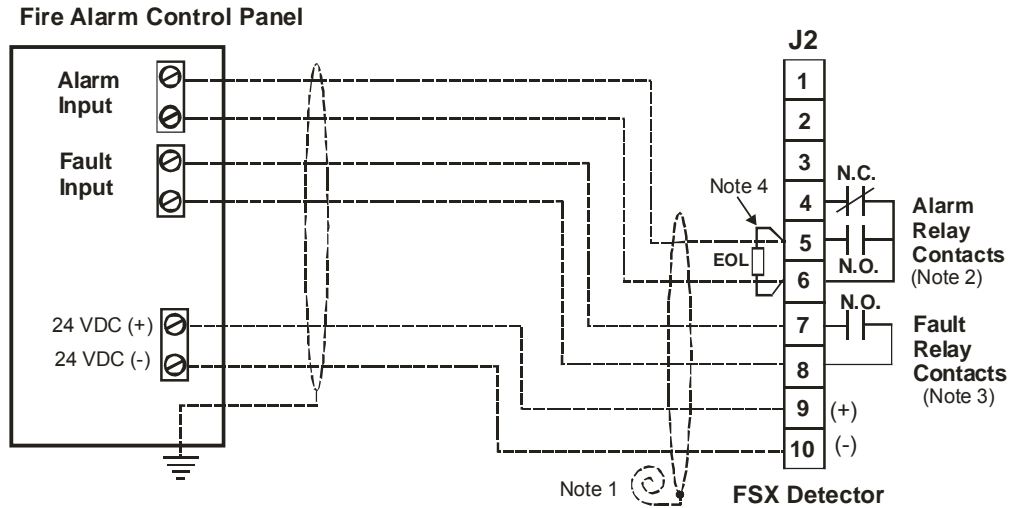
Fire Alarm Control Panel

Alarm Input

Fault Input

24 VDC (+)

24 VDC (-)

J2

1
2
3
4
5
6
7
8
9
10

N.C.

N.O.

N.O.

Note 4

EOL

Alarm Relay Contacts (Note 2)

Fault Relay Contacts (Note 3)

(+)

(-)

Note 1

FSX Detector